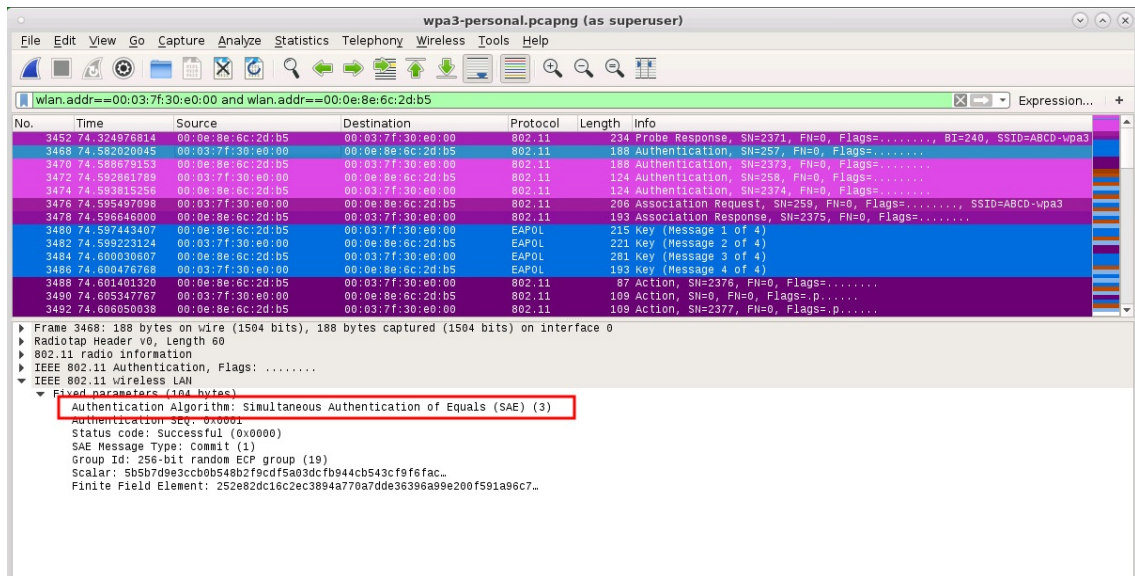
wpa3-personal.pcapng (as superuser)

File Edit View Go Capture Analyze Statistics Telephony Wireless Tools Help

wlan.addr==00:03:7f:30:e0:00 and wlan.addr==00:0e:8e:6c:2d:b5

Expression... +

| No. | Time | Source | Destination | Protocol | Length | Info |
|---|---|---|---|---|---|---|
| 3452 | 74.324976814 | 00:0e:8e:6c:2d:b5 | 00:03:7f:30:e0:00 | 802.11 | 234 | Probe Response, SN=2371, FN=0, Flags=........, BI=240, SSID=ABCD-wpa3 |
| 3468 | 74.582020045 | 00:03:7f:30:e0:00 | 00:0e:8e:6c:2d:b5 | 802.11 | 188 | Authentication, SN=257, FN=0, Flags=........ |
| 3470 | 74.588679153 | 00:0e:8e:6c:2d:b5 | 00:03:7f:30:e0:00 | 802.11 | 188 | Authentication, SN=2373, FN=0, Flags=........ |
| 3472 | 74.592861789 | 00:03:7f:30:e0:00 | 00:0e:8e:6c:2d:b5 | 802.11 | 124 | Authentication, SN=258, FN=0, Flags=........ |
| 3474 | 74.593815256 | 00:0e:8e:6c:2d:b5 | 00:03:7f:30:e0:00 | 802.11 | 124 | Authentication, SN=2374, FN=0, Flags=........ |
| 3476 | 74.595497098 | 00:03:7f:30:e0:00 | 00:0e:8e:6c:2d:b5 | 802.11 | 206 | Association Request, SN=259, FN=0, Flags=........, SSID=ABCD-wpa3 |
| 3478 | 74.596646000 | 00:0e:8e:6c:2d:b5 | 00:03:7f:30:e0:00 | 802.11 | 193 | Association Response, SN=2375, FN=0, Flags=........ |
| 3480 | 74.597443407 | 00:0e:8e:6c:2d:b5 | 00:03:7f:30:e0:00 | EAPOL | 215 | Key (Message 1 of 4) |
| 3482 | 74.599223124 | 00:03:7f:30:e0:00 | 00:0e:8e:6c:2d:b5 | EAPOL | 221 | Key (Message 2 of 4) |
| 3484 | 74.600030607 | 00:0e:8e:6c:2d:b5 | 00:03:7f:30:e0:00 | EAPOL | 281 | Key (Message 3 of 4) |
| 3486 | 74.600476768 | 00:03:7f:30:e0:00 | 00:0e:8e:6c:2d:b5 | EAPOL | 193 | Key (Message 4 of 4) |
| 3488 | 74.601401320 | 00:0e:8e:6c:2d:b5 | 00:03:7f:30:e0:00 | 802.11 | 87 | Action, SN=2376, FN=0, Flags=........ |
| 3490 | 74.605347767 | 00:03:7f:30:e0:00 | 00:0e:8e:6c:2d:b5 | 802.11 | 109 | Action, SN=0, FN=0, Flags=.p...... |
| 3492 | 74.606050038 | 00:0e:8e:6c:2d:b5 | 00:03:7f:30:e0:00 | 802.11 | 109 | Action, SN=2377, FN=0, Flags=.p...... |

Frame 3468: 188 bytes on wire (1504 bits), 188 bytes captured (1504 bits) on interface 0
Radiotap Header v0, Length 60
802.11 radio information
IEEE 802.11 Authentication, Flags: ........
IEEE 802.11 wireless LAN
Fixed parameters (104 bytes)
Authentication Algorithm: Simultaneous Authentication of Equals (SAE) (3)
Authentication SEQ: 0x0001
Status code: Successful (0x0000)
SAE Message Type: Commit (1)
Group Id: 256-bit random ECP group (19)
Scalar: 5b5b7d9e3ccb0b548b2f9cdf5a03dcfb944cb543cf9f6fac…
Finite Field Element: 252e82dc16c2ec3894a770a7dde36396a99e200f591a96c7…